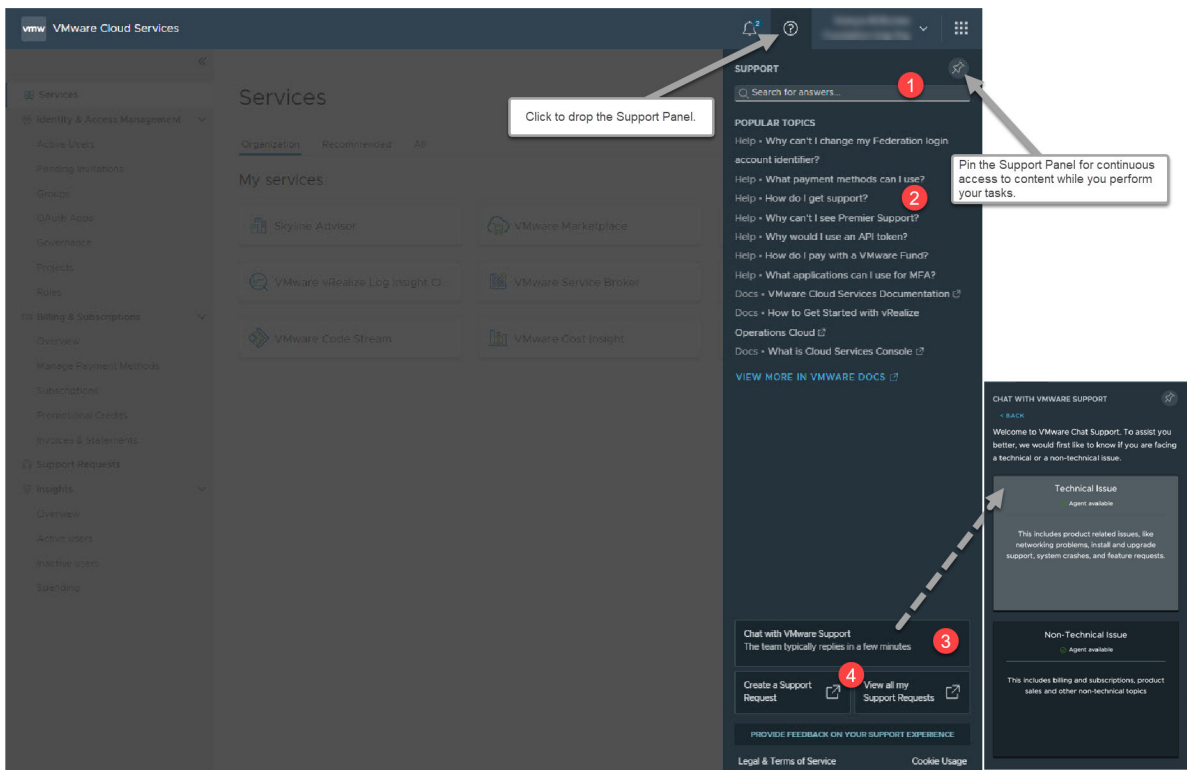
vmw VMware Cloud Services

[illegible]

Services
Identity & Access Management
Active Users
Pending Invitations
Groups
OAuth Apps
Governance
Projects
Roles
Billing & Subscriptions
Overview
Manage Payment Methods
Subscriptions
Promotional Credits
Invoices & Statements
Support Requests
Insights
Overview
Active users
Inactive users
Branding

Services

Organization Recommended All

My services

Skyline Advisor
VMware Marketplace
VMware vRealize Log Insight Cl
VMware Service Broker
VMware Code Stream
VMware Cost Insight

Click to drop the Support Panel.

SUPPORT

1

Search for answers...

POPULAR TOPICS
Help • Why can't I change my Federation login account identifier?
Help • What payment methods can I use?
Help • How do I get support?
2
Help • Why can't I see Premier Support?
Help • Why would I use an API token?
Help • How do I pay with a VMware Fund?
Help • What applications can I use for MFA?
Docs • VMware Cloud Services Documentation
Docs • How to Get Started with vRealize Operations Cloud
Docs • What is Cloud Services Console

VIEW MORE IN VMWARE DOCS

Pin the Support Panel for continuous access to content while you perform your tasks.

Chat with VMware Support
The team typically replies in a few minutes
3

4
Create a Support Request
View all my Support Requests

PROVIDE FEEDBACK ON YOUR SUPPORT EXPERIENCE

Legal & Terms of Service
Cookie Usage

CHAT WITH VMWARE SUPPORT
< BACK
Welcome to VMware Chat Support. To assist you better, we would first like to know if you are facing a technical or a non-technical issue.

Technical Issue
Agent available
This includes product related issues, like networking problems, install and upgrade support, system crashes, and feature requests.

Non-Technical Issue
Agent available
This includes billing and subscriptions, product sales and other non-technical topics